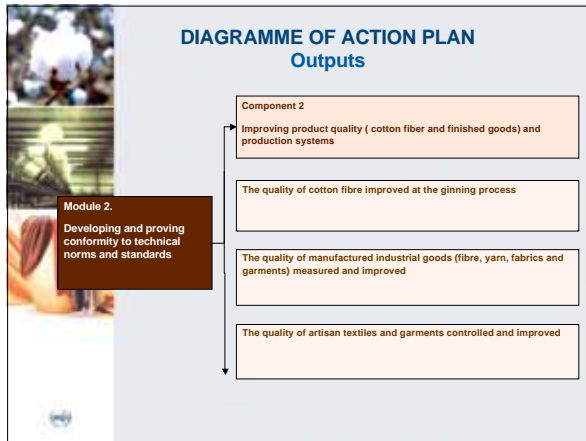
DIAGRAMME OF ACTION PLAN
Outputs

Module 2.
Developing and proving conformity to technical norms and standards

Component 2
Improving product quality ( cotton fiber and finished goods) and production systems

The quality of cotton fibre improved at the ginning process

The quality of manufactured industrial goods (fibre, yarn, fabrics and garments) measured and improved

The quality of artisan textiles and garments controlled and improved